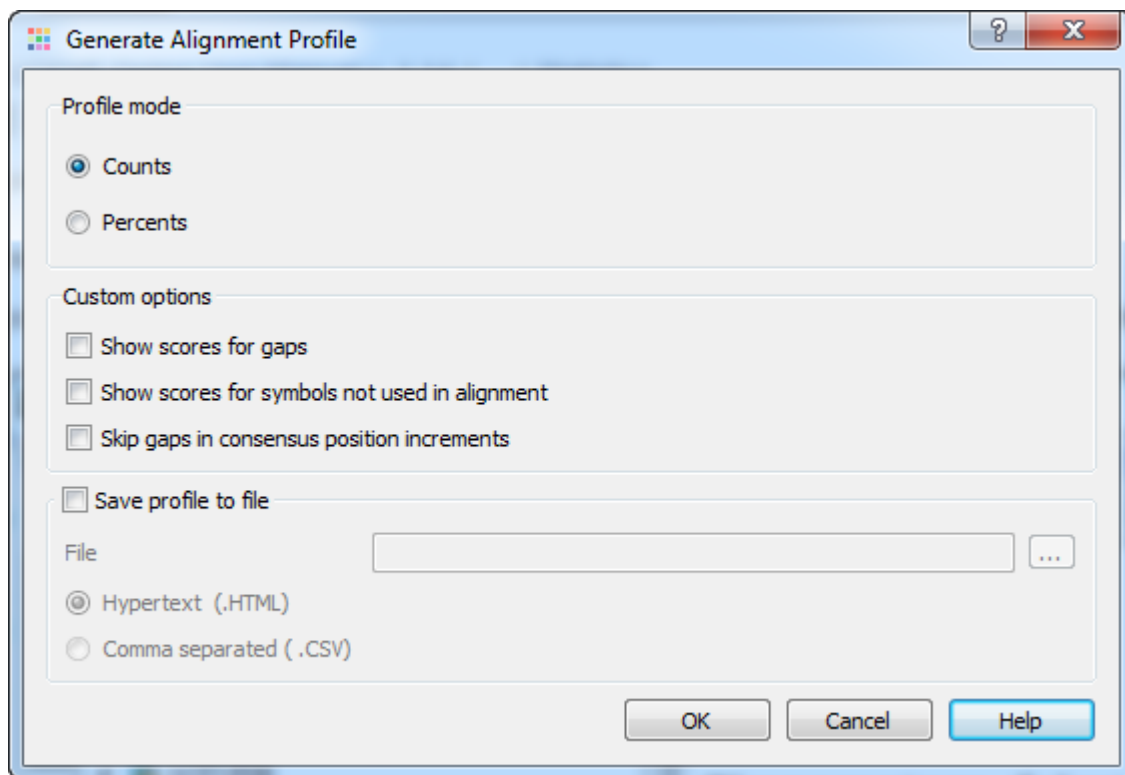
Generate Alignment Profile

?

X

Profile mode

Counts

Percents

Custom options

Show scores for gaps

Show scores for symbols not used in alignment

Skip gaps in consensus position increments

Save profile to file

File

...

Hypertext (.HTML)

Comma separated ( .CSV)

OK

Cancel

Help